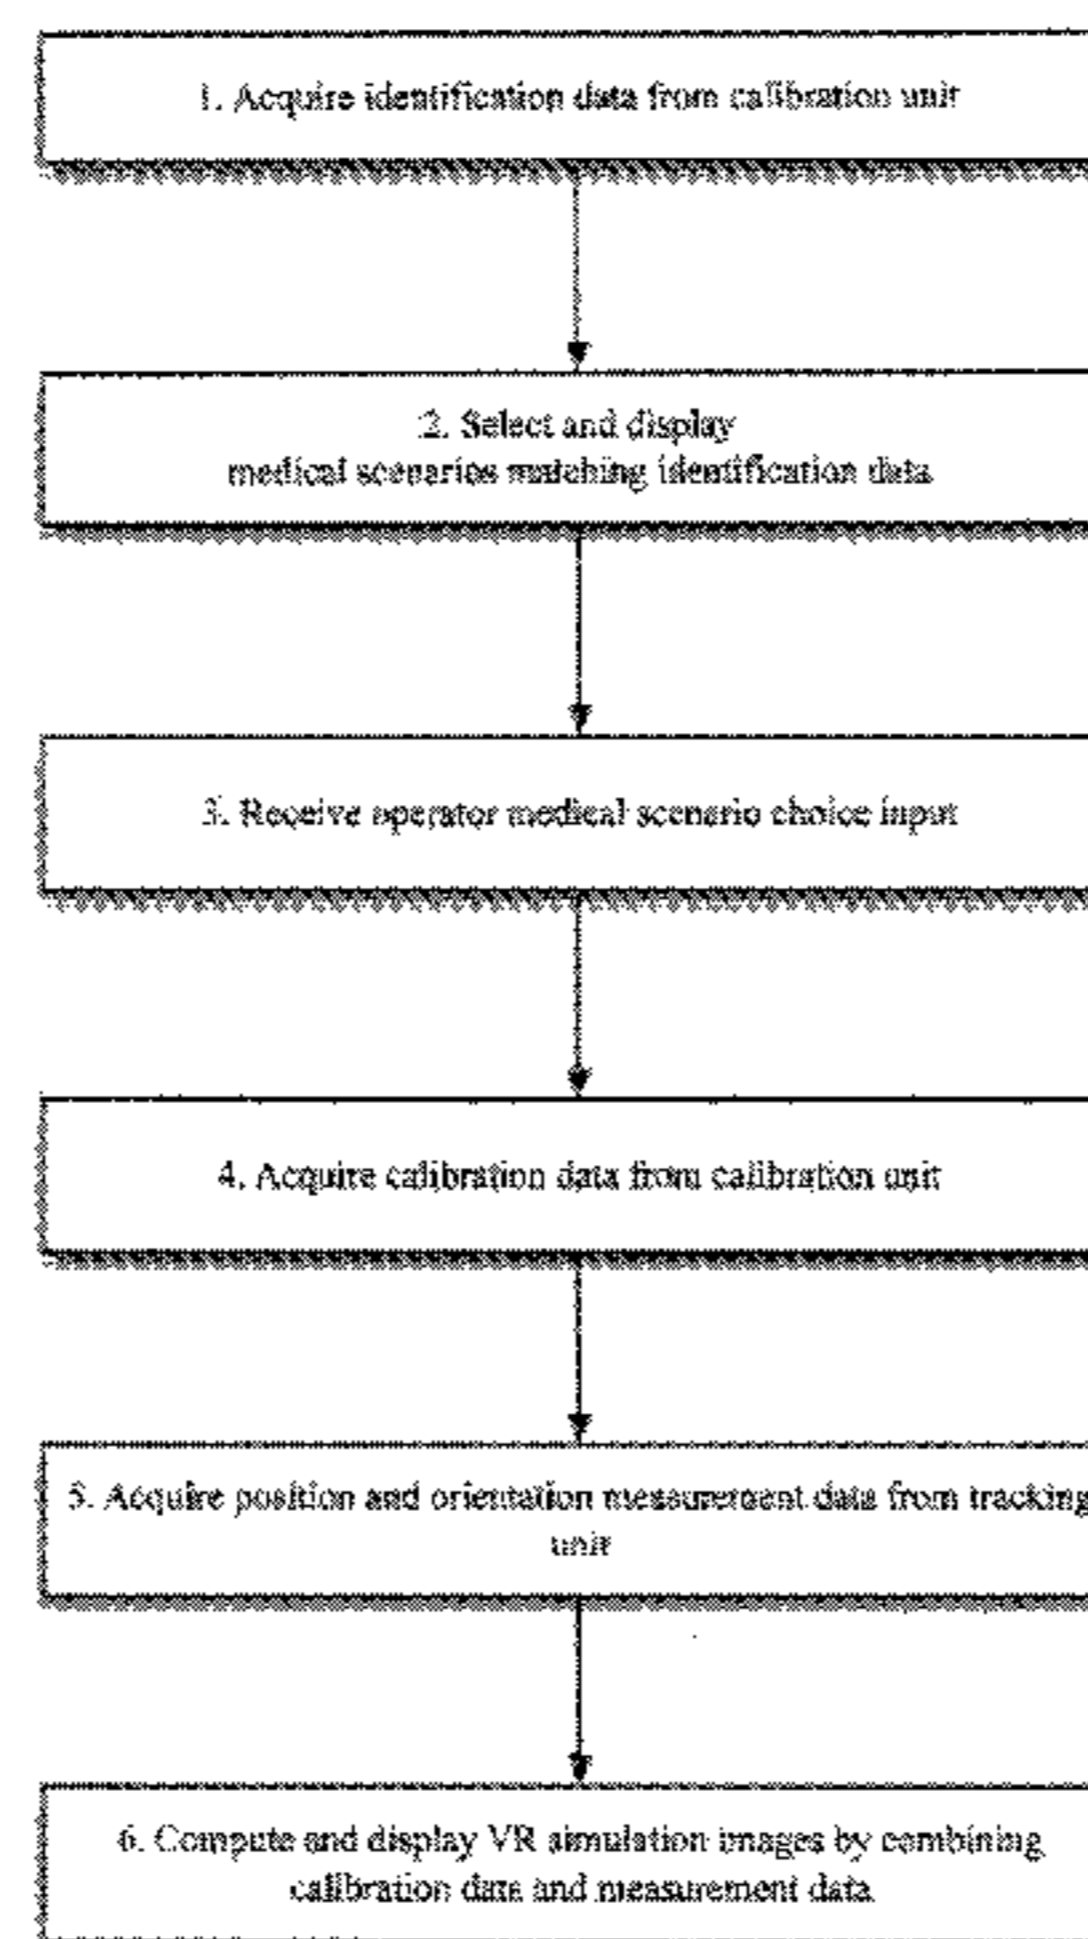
1. Acquire identification data from calibration unit

2. Select and display medical scenarios matching identification data

3. Receive operator medical scenario choice input

4. Acquire calibration data from calibration unit

5. Acquire position and orientation measurement data from tracking unit

6. Compute and display VR simulation images by combining calibration data and measurement data